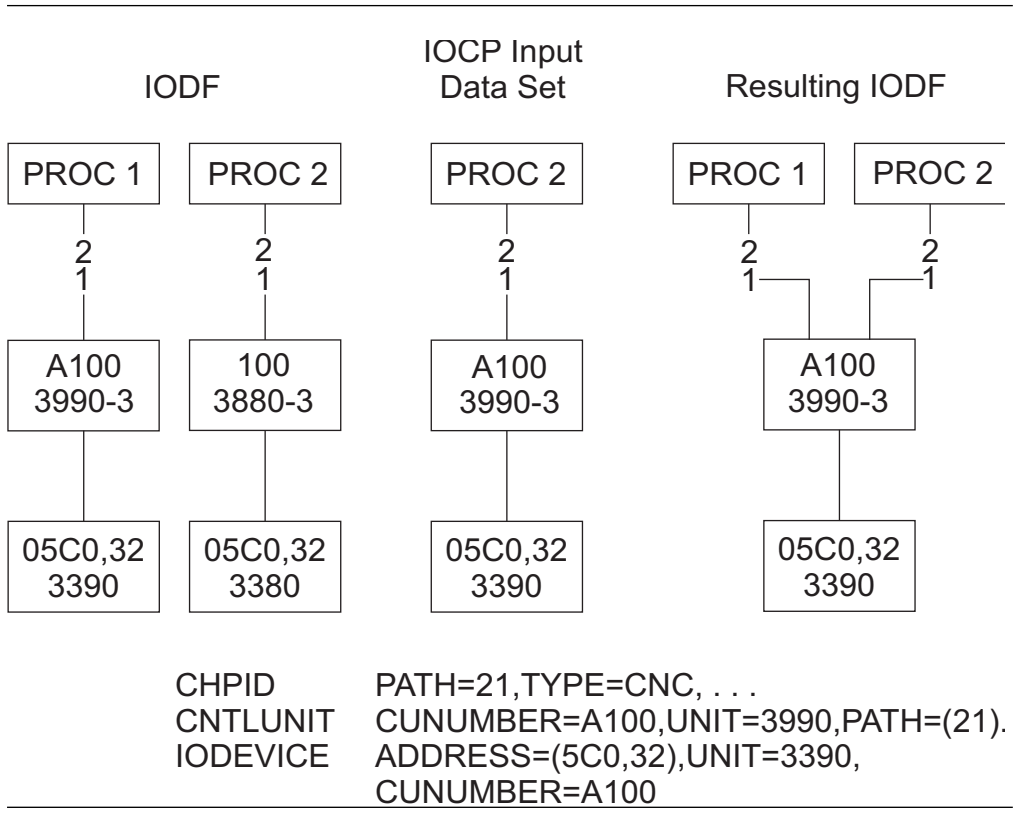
IODF

IOCP Input Data Set

Resulting IODF

PROC 1

PROC 2

PROC 2

PROC 1

PROC 2

2
1

2
1

2
1

2
1

2
1

A100
3990-3

100
3880-3

A100
3990-3

A100
3990-3

05C0,32
3390

05C0,32
3380

05C0,32
3390

05C0,32
3390

| | |
|---|---|
| CHPID | PATH=21,TYPE=CNC, . . . |
| CNTLUNIT | CUNUMBER=A100,UNIT=3990,PATH=(21). |
| IODEVICE | ADDRESS=(5C0,32),UNIT=3390, CUNUMBER=A100 |